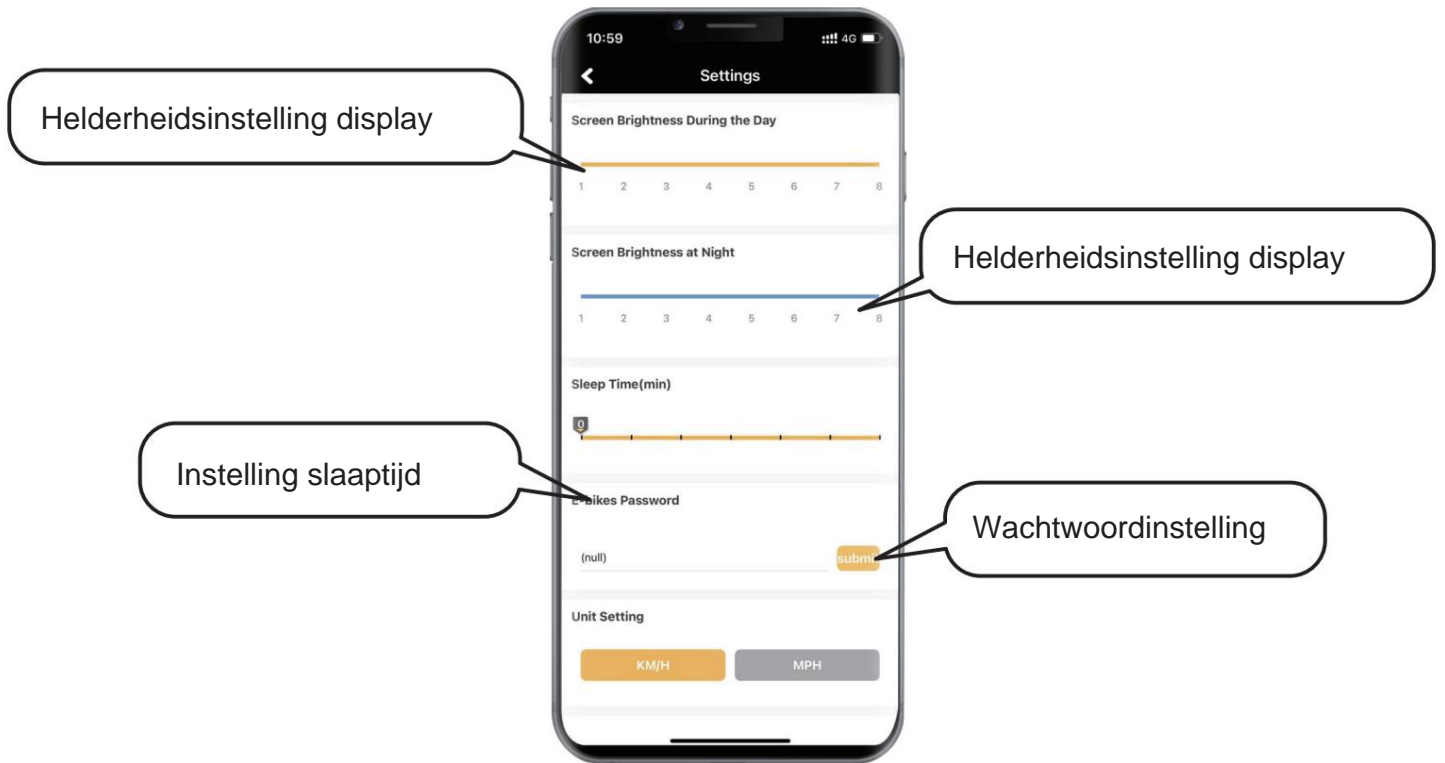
10:59

4G

Settings

Helderheidsinstelling display

Screen Brightness During the Day

1 2 3 4 5 6 7 8

Screen Brightness at Night

Helderheidsinstelling display

1 2 3 4 5 6 7 8

Sleep Time(min)

0

Instelling slaaptijd

E-bikes Password

Wachtwoordinstelling

(null)

subm

Unit Setting

KM/H

MPH